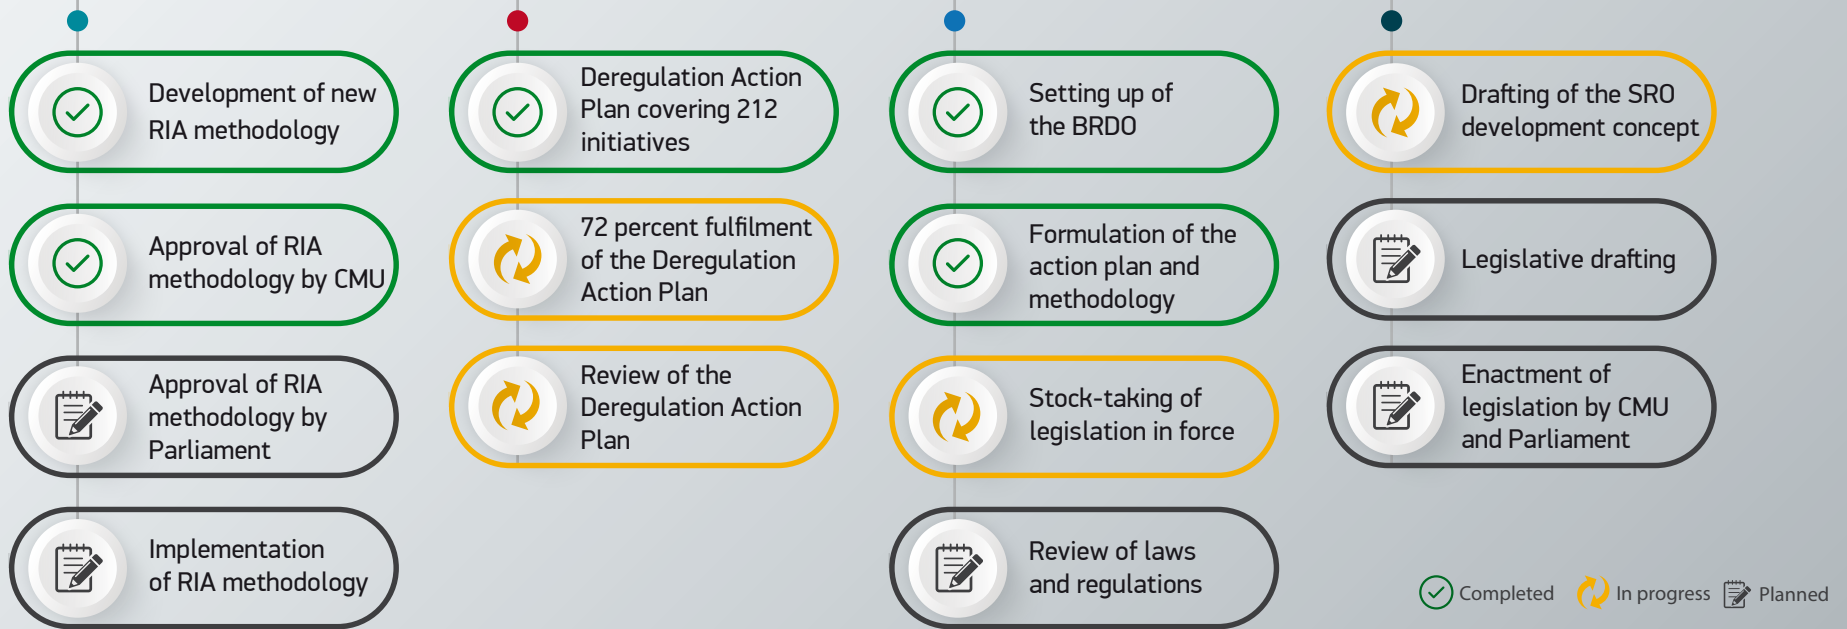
Development of new RIA methodology

Approval of RIA methodology by CMU

Approval of RIA methodology by Parliament

Implementation of RIA methodology

Deregulation Action Plan covering 212 initiatives

72 percent fulfilment of the Deregulation Action Plan

Review of the Deregulation Action Plan

Setting up of the BRDO

Formulation of the action plan and methodology

Stock-taking of legislation in force

Review of laws and regulations

Drafting of the SRO development concept

Legislative drafting

Enactment of legislation by CMU and Parliament

Completed In progress Planned